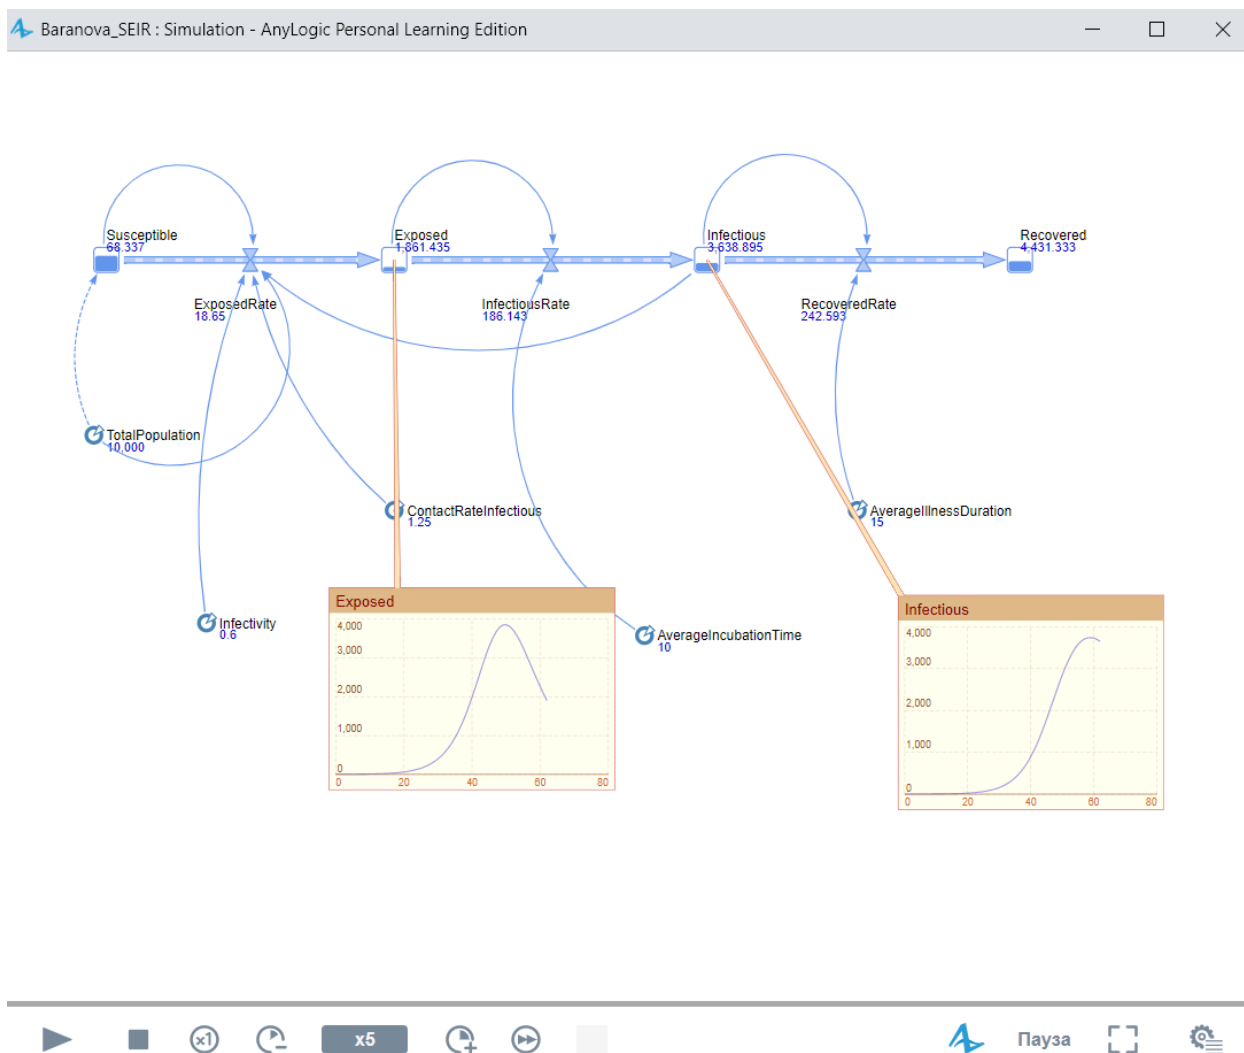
Baranova_SEIR : Simulation - AnyLogic Personal Learning Edition

Susceptible
68.337

Exposed
1,861.435

Infectious
3,638.895

Recovered
4,431.333

ExposedRate
18.65

InfectiousRate
186.143

RecoveredRate
242.593

TotalPopulation
10,000

ContactRateInfectious
1.25

AverageIllnessDuration
15

Infectivity
0.6

AverageIncubationTime
10

Exposed

4,000
3,000
2,000
1,000
0
0 20 40 60 80

Infectious

4,000
3,000
2,000
1,000
0
0 20 40 60 80

x5

Пауза